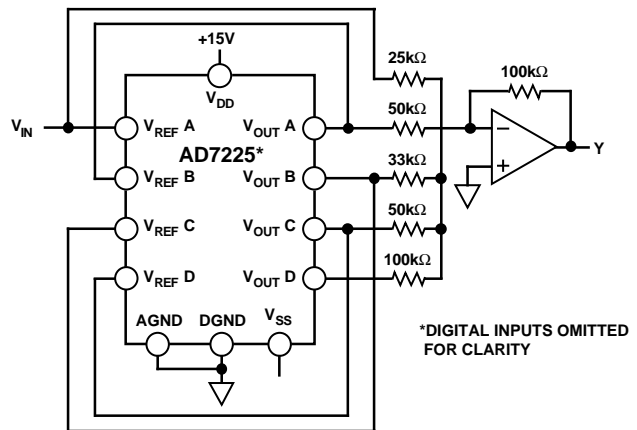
+15V
$V_{DD}$
25kΩ
100kΩ
50kΩ
$V_{IN}$
$V_{REF}$ A
$V_{OUT}$ A
AD7225*
33kΩ
Y
$V_{REF}$ B
$V_{OUT}$ B
–
+
$V_{REF}$ C
$V_{OUT}$ C
50kΩ
$V_{REF}$ D
$V_{OUT}$ D
100kΩ
AGND
DGND
$V_{SS}$
*DIGITAL INPUTS OMITTED FOR CLARITY